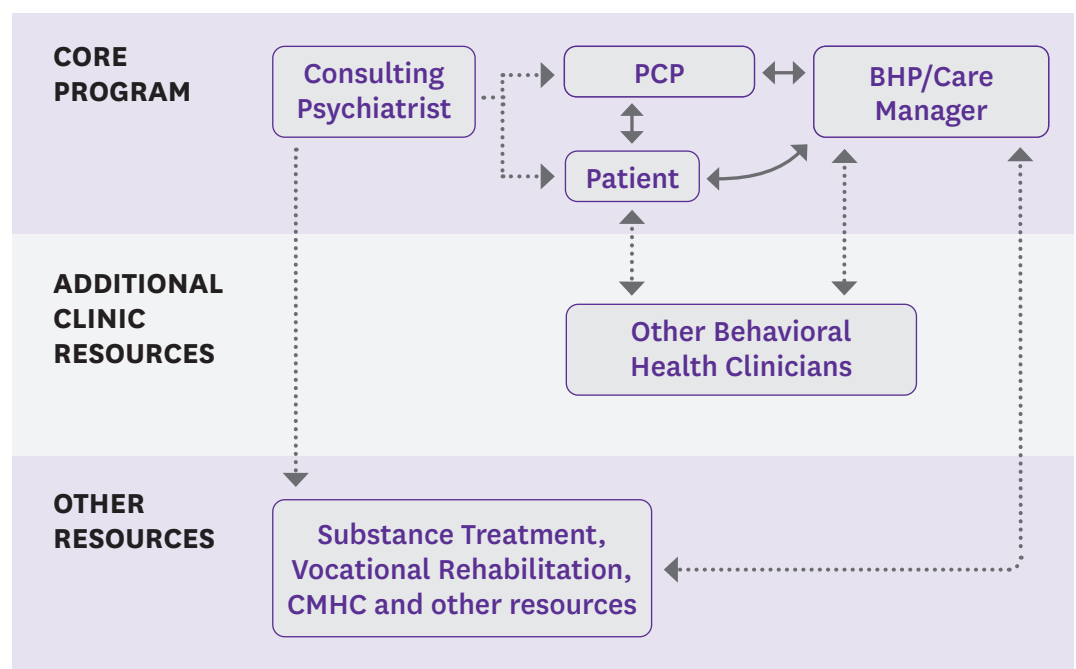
CORE PROGRAM

Consulting Psychiatrist

PCP

BHP/Care Manager

Patient

ADDITIONAL CLINIC RESOURCES

Other Behavioral Health Clinicians

OTHER RESOURCES

Substance Treatment, Vocational Rehabilitation, CMHC and other resources